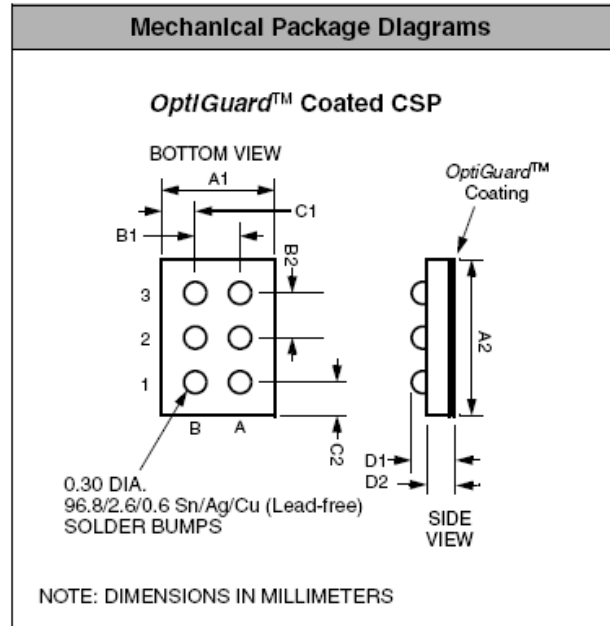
Mechanical Package Diagrams

OptiGuard™ Coated CSP

BOTTOM VIEW

A1

C1

B1

B2

3

2

1

B A

C2

0.30 DIA.
96.8/2.6/0.6 Sn/Ag/Cu (Lead-free)
SOLDER BUMPS

OptiGuard™
Coating

A2

D1

D2

SIDE
VIEW

NOTE: DIMENSIONS IN MILLIMETERS